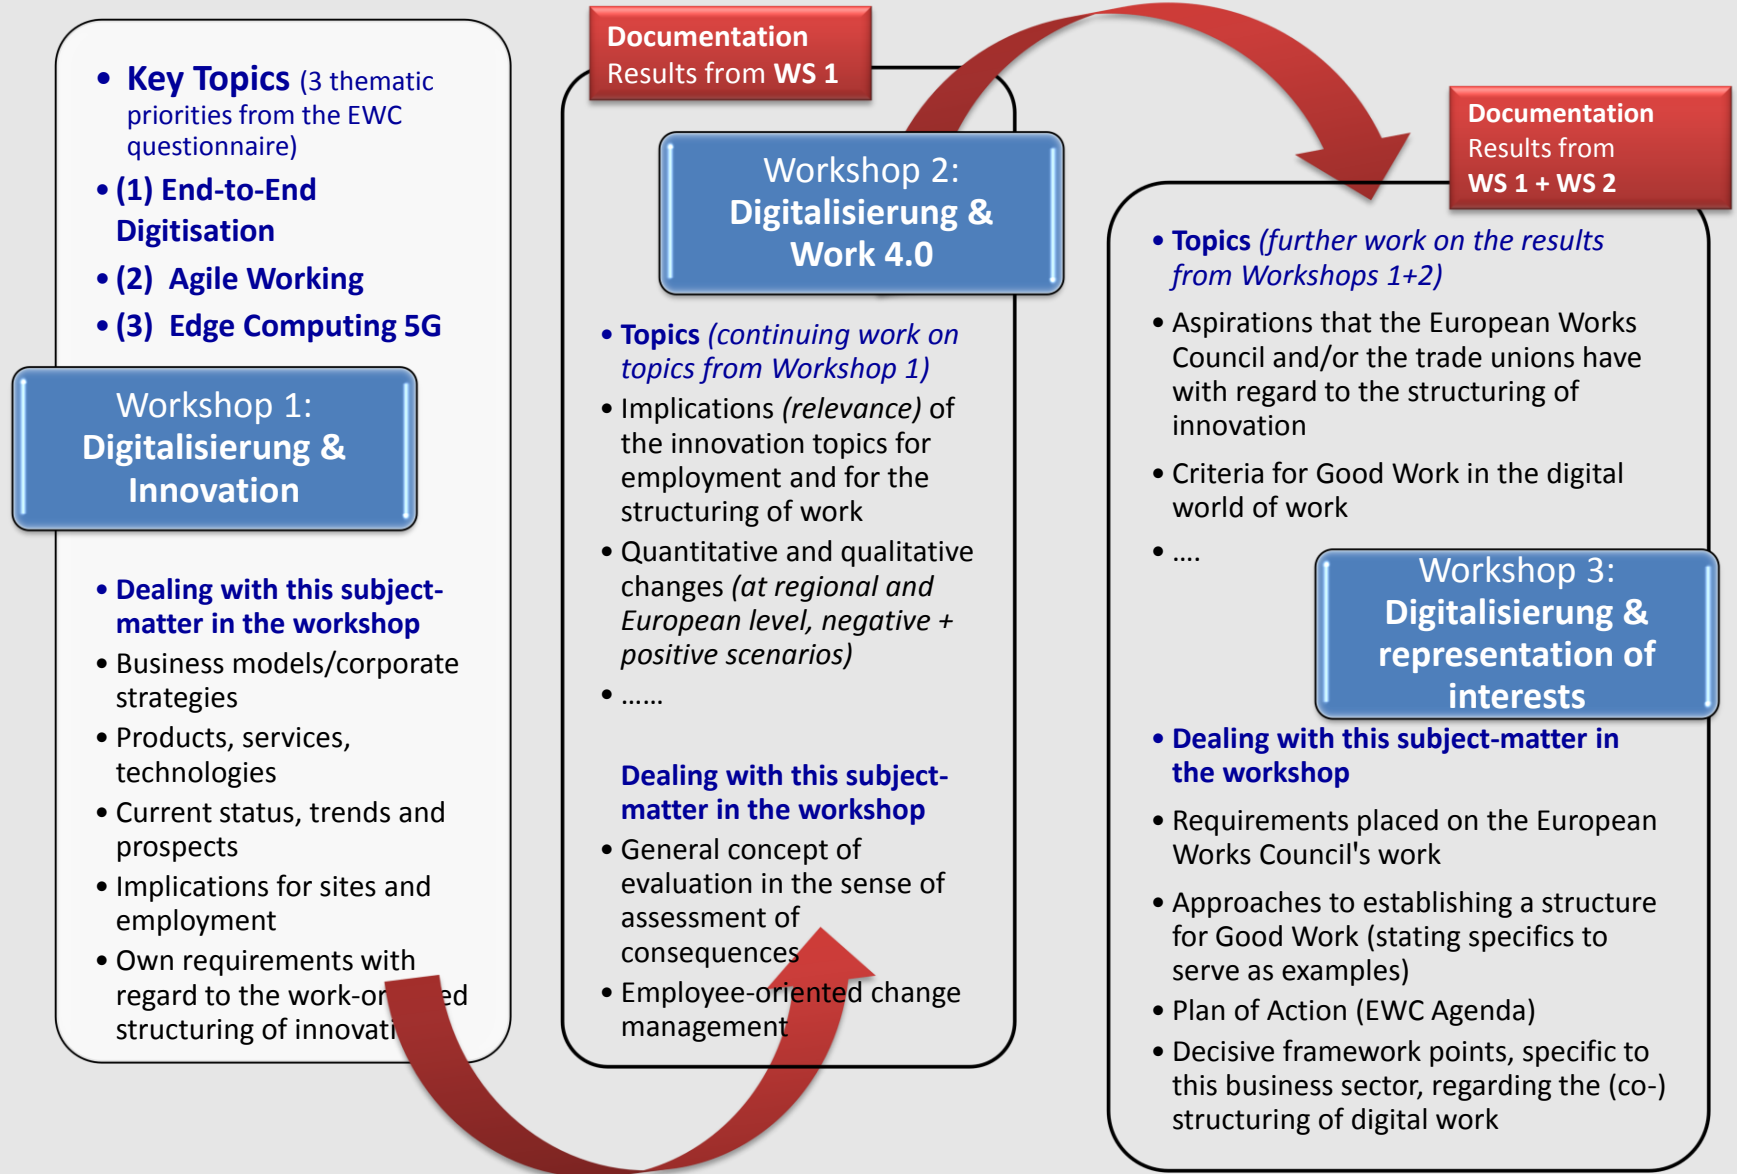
• **Key Topics** (3 thematic priorities from the EWC questionnaire)
• (1) End-to-End Digitisation
• (2) Agile Working
• (3) Edge Computing 5G

Workshop 1:
Digitalisierung & Innovation

• Dealing with this subject-matter in the workshop
• Business models/corporate strategies
• Products, services, technologies
• Current status, trends and prospects
• Implications for sites and employment
• Own requirements with regard to the work-or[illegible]ed structuring of innovati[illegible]

Documentation
Results from WS 1

Workshop 2:
Digitalisierung & Work 4.0

• Topics (continuing work on topics from Workshop 1)
• Implications (relevance) of the innovation topics for employment and for the structuring of work
• Quantitative and qualitative changes (at regional and European level, negative + positive scenarios)
• ……

Dealing with this subject-matter in the workshop
• General concept of evaluation in the sense of assessment of consequences
• Employee-oriented change management

Documentation
Results from
WS 1 + WS 2

• Topics (further work on the results from Workshops 1+2)
• Aspirations that the European Works Council and/or the trade unions have with regard to the structuring of innovation
• Criteria for Good Work in the digital world of work
• ….

Workshop 3:
Digitalisierung & representation of interests

• Dealing with this subject-matter in the workshop
• Requirements placed on the European Works Council's work
• Approaches to establishing a structure for Good Work (stating specifics to serve as examples)
• Plan of Action (EWC Agenda)
• Decisive framework points, specific to this business sector, regarding the (co-) structuring of digital work